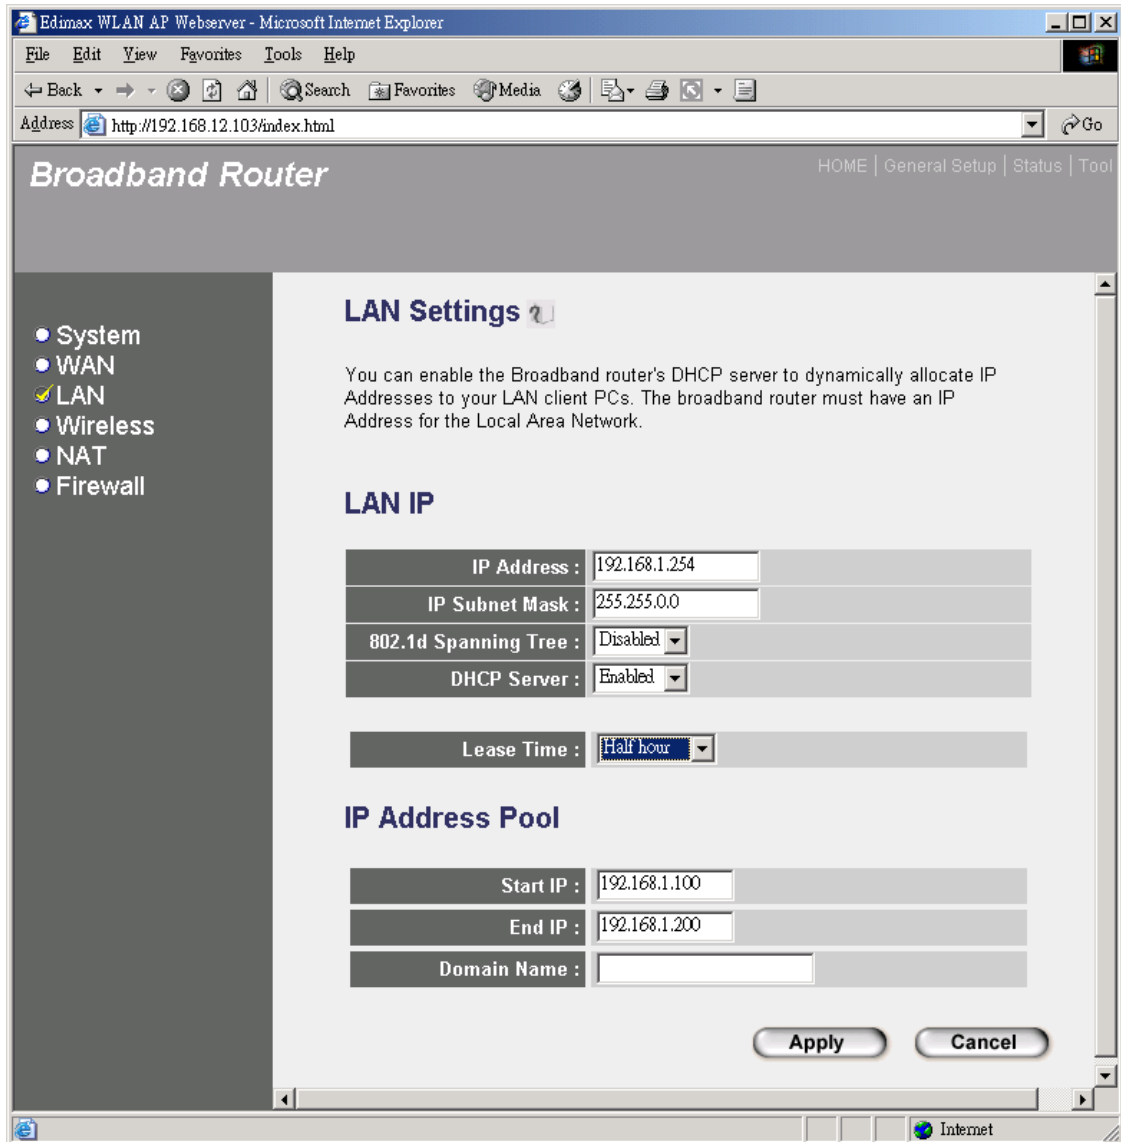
Edimax WLAN AP Webserver - Microsoft Internet Explorer

File Edit View Favorites Tools Help

Back Search Favorites Media

Address http://192.168.12.103/index.html Go

Broadband Router

HOME | General Setup | Status | Tool

System
WAN
LAN
Wireless
NAT
Firewall

LAN Settings

You can enable the Broadband router's DHCP server to dynamically allocate IP Addresses to your LAN client PCs. The broadband router must have an IP Address for the Local Area Network.

LAN IP

| | |
|---|---|
| IP Address : | 192.168.1.254 |
| IP Subnet Mask : | 255.255.0.0 |
| 802.1d Spanning Tree : | Disabled |
| DHCP Server : | Enabled |

| | |
|---|---|
| Lease Time : | Half hour |

IP Address Pool

| | |
|---|---|
| Start IP : | 192.168.1.100 |
| End IP : | 192.168.1.200 |
| Domain Name : | |

Apply Cancel

Internet